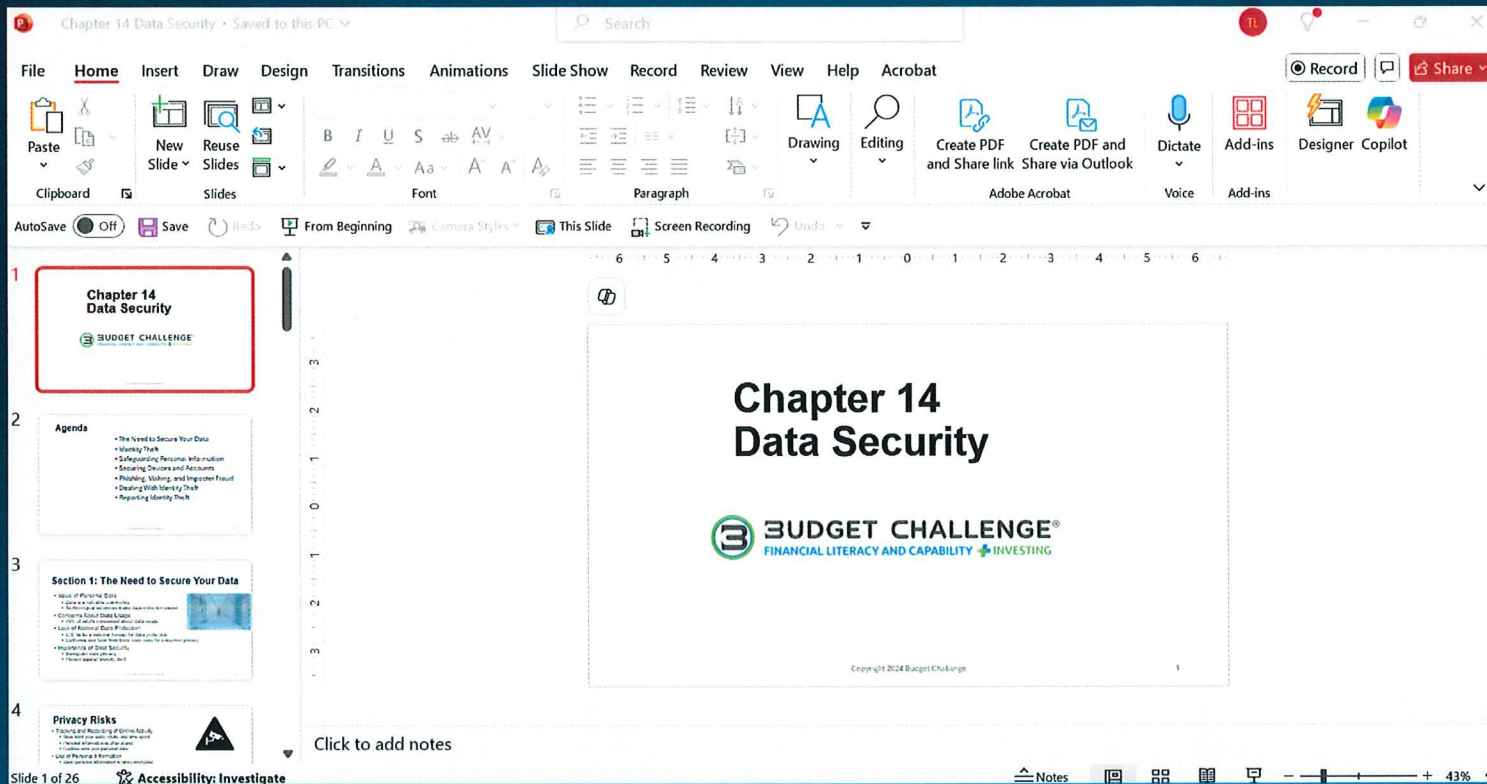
Chapter 14 Data Security • Saved to this PC

Search

TL

File Home Insert Draw Design Transitions Animations Slide Show Record Review View Help Acrobat

Record

Share

Paste

Clipboard

New Slide

Reuse Slides

Slides

Font

Paragraph

Drawing

Editing

Create PDF and Share link

Create PDF and Share via Outlook

Adobe Acrobat

Dictate

Voice

Add-ins

Add-ins

Designer

Copilot

AutoSave Off Save Redo From Beginning Camera Styles This Slide Screen Recording Undo

1

Chapter 14
Data Security

BUDGET CHALLENGE

2

Agenda

• The Need to Secure Your Data
• Identity Theft
• Safeguarding Personal Information
• Securing Devices and Accounts
• Phishing, Vishing, and Imposter Fraud
• Dealing With Identity Theft
• Reporting Identity Theft

3

Section 1: The Need to Secure Your Data

4

Privacy Risks

Chapter 14
Data Security

BUDGET CHALLENGE®
FINANCIAL LITERACY AND CAPABILITY + INVESTING

Copyright 2024 Budget Challenge

1

Click to add notes

Slide 1 of 26

Accessibility: Investigate

Notes

43%